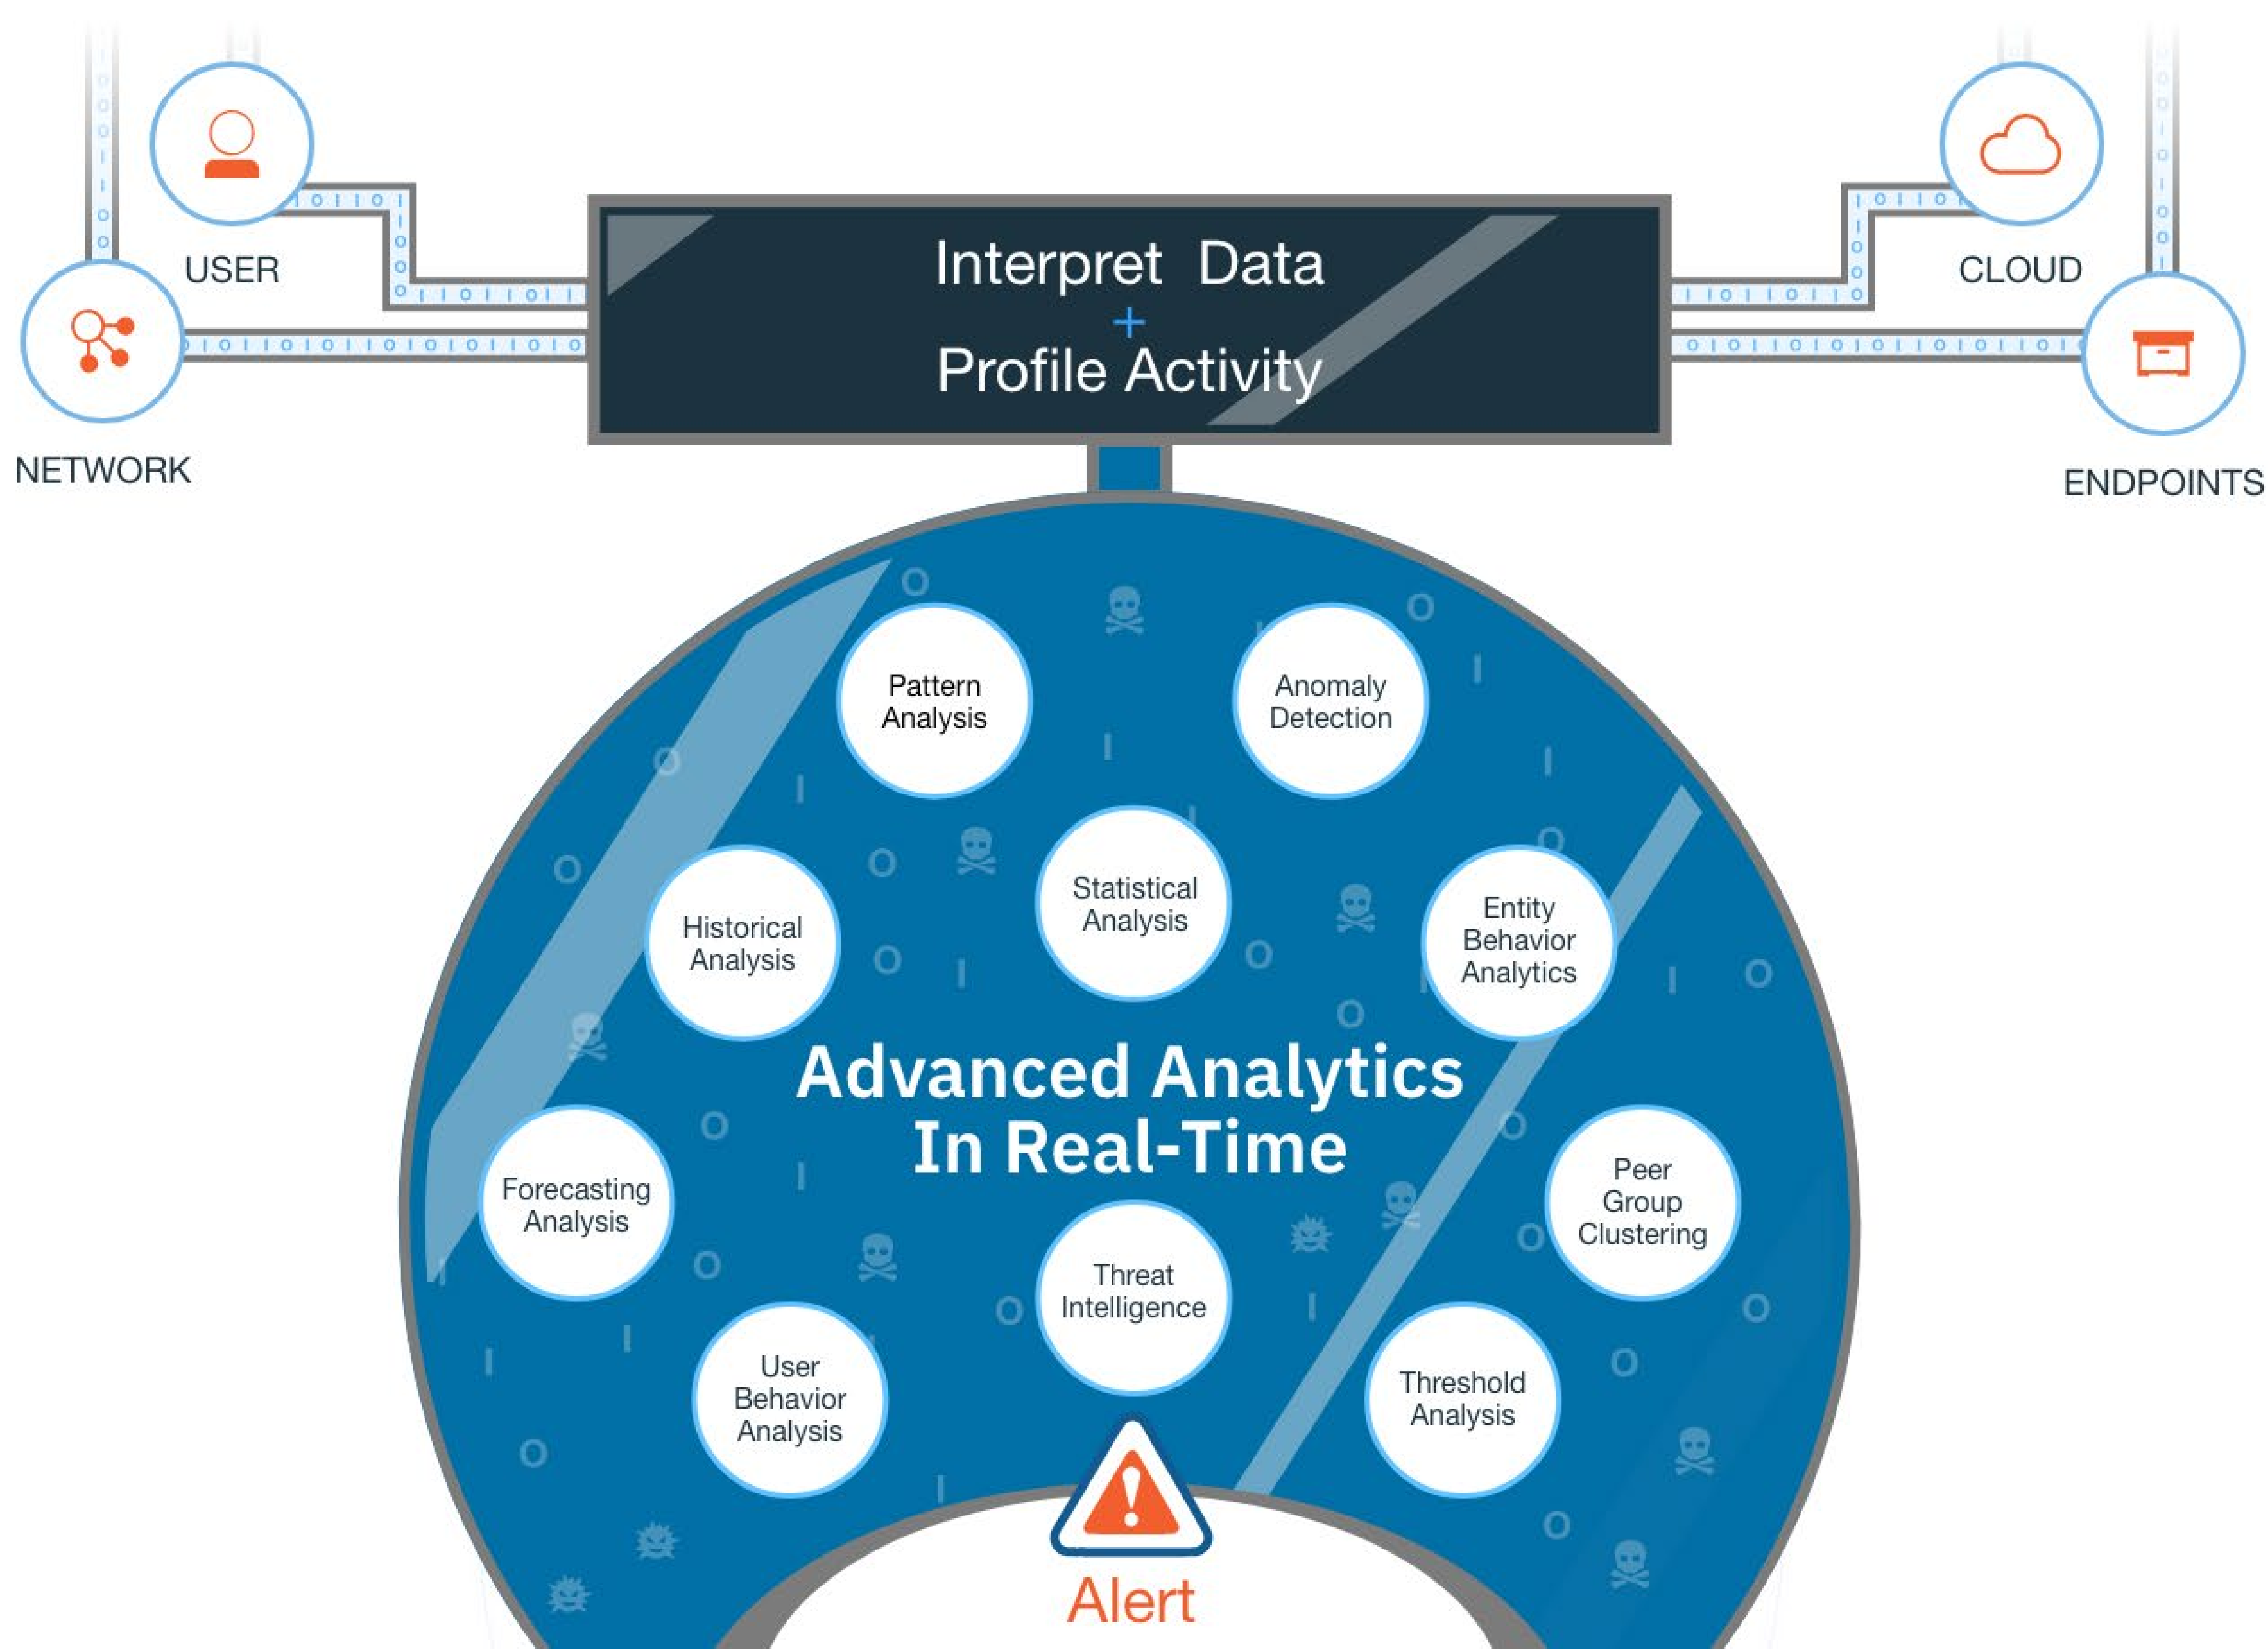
USER

NETWORK

Interpret Data
+
Profile Activity

CLOUD

ENDPOINTS

Pattern Analysis

Anomaly Detection

Historical Analysis

Statistical Analysis

Entity Behavior Analytics

Advanced Analytics In Real-Time

Forecasting Analysis

Peer Group Clustering

Threat Intelligence

User Behavior Analysis

Threshold Analysis

Alert